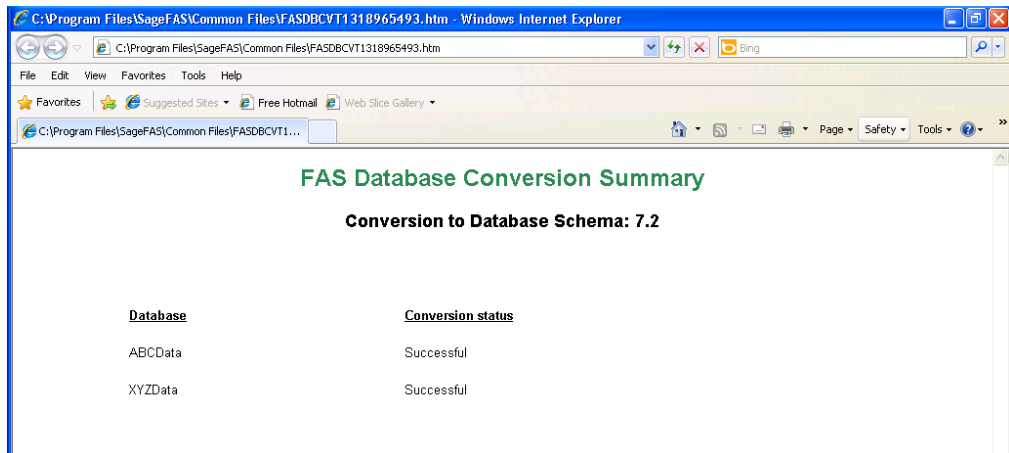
C:\Program Files\SageFAS\Common Files\FASDBCVT1318965493.htm - Windows Internet Explorer

C:\Program Files\SageFAS\Common Files\FASDBCVT1318965493.htm

Bing

File Edit View Favorites Tools Help

Favorites Suggested Sites Free Hotmail Web Slice Gallery

C:\Program Files\SageFAS\Common Files\FASDBCVT1...

Page Safety Tools

FAS Database Conversion Summary

Conversion to Database Schema: 7.2

| Database | Conversion status |
|---|---|
| ABCData | Successful |
| XYZData | Successful |